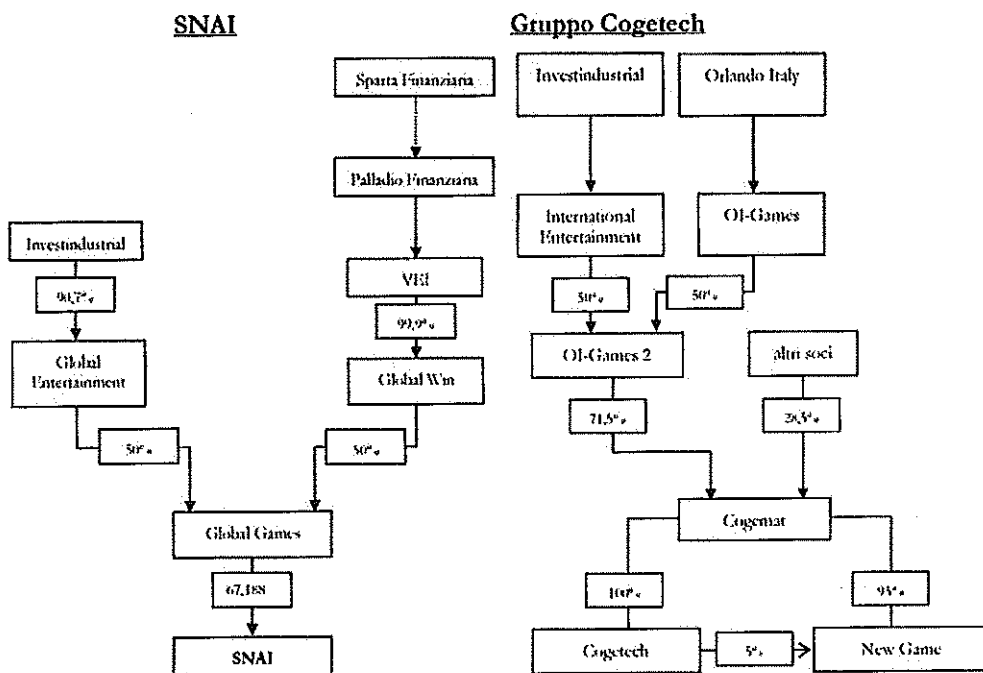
SNAI

Sparta Finanziaria

Palladio Finanziaria

Investindustrial

VEI

90,7%

99,9%

Global Entertainment

Global Win

50%

50%

Global Games

67,188

SNAI

Gruppo Cogetech

Investindustrial

Orlando Italy

International Entertainment

OI-Games

50%

50%

OI-Games 2

altri soci

71,5%

28,5%

Cogemat

100%

95%

Cogetech

5%

New Game